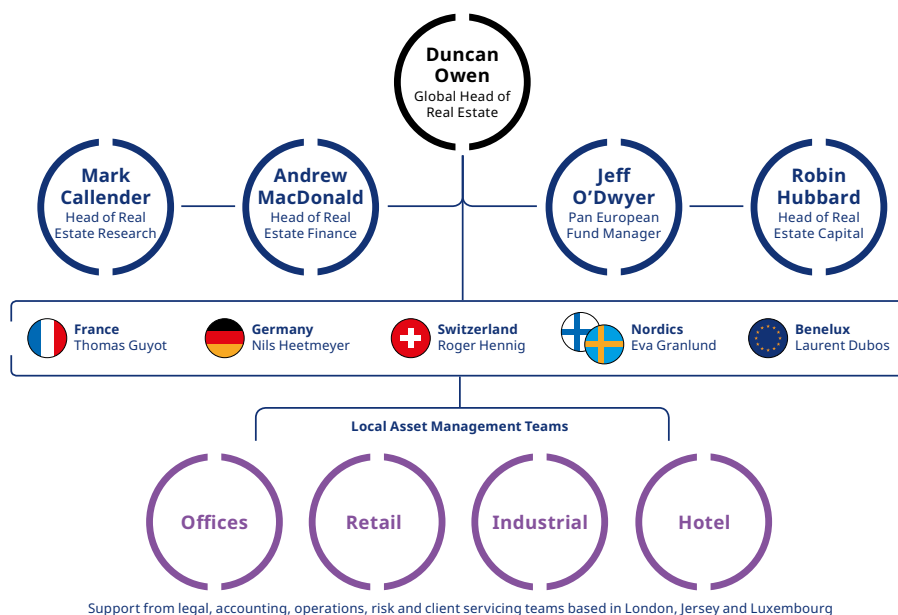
Duncan Owen
Global Head of Real Estate

Mark Callender
Head of Real Estate Research

Andrew MacDonald
Head of Real Estate Finance

Jeff O'Dwyer
Pan European Fund Manager

Robin Hubbard
Head of Real Estate Capital

France
Thomas Guyot

Germany
Nils Heetmeyer

Switzerland
Roger Hennig

Nordics
Eva Granlund

Benelux
Laurent Dubos

Local Asset Management Teams

Offices

Retail

Industrial

Hotel

Support from legal, accounting, operations, risk and client servicing teams based in London, Jersey and Luxembourg